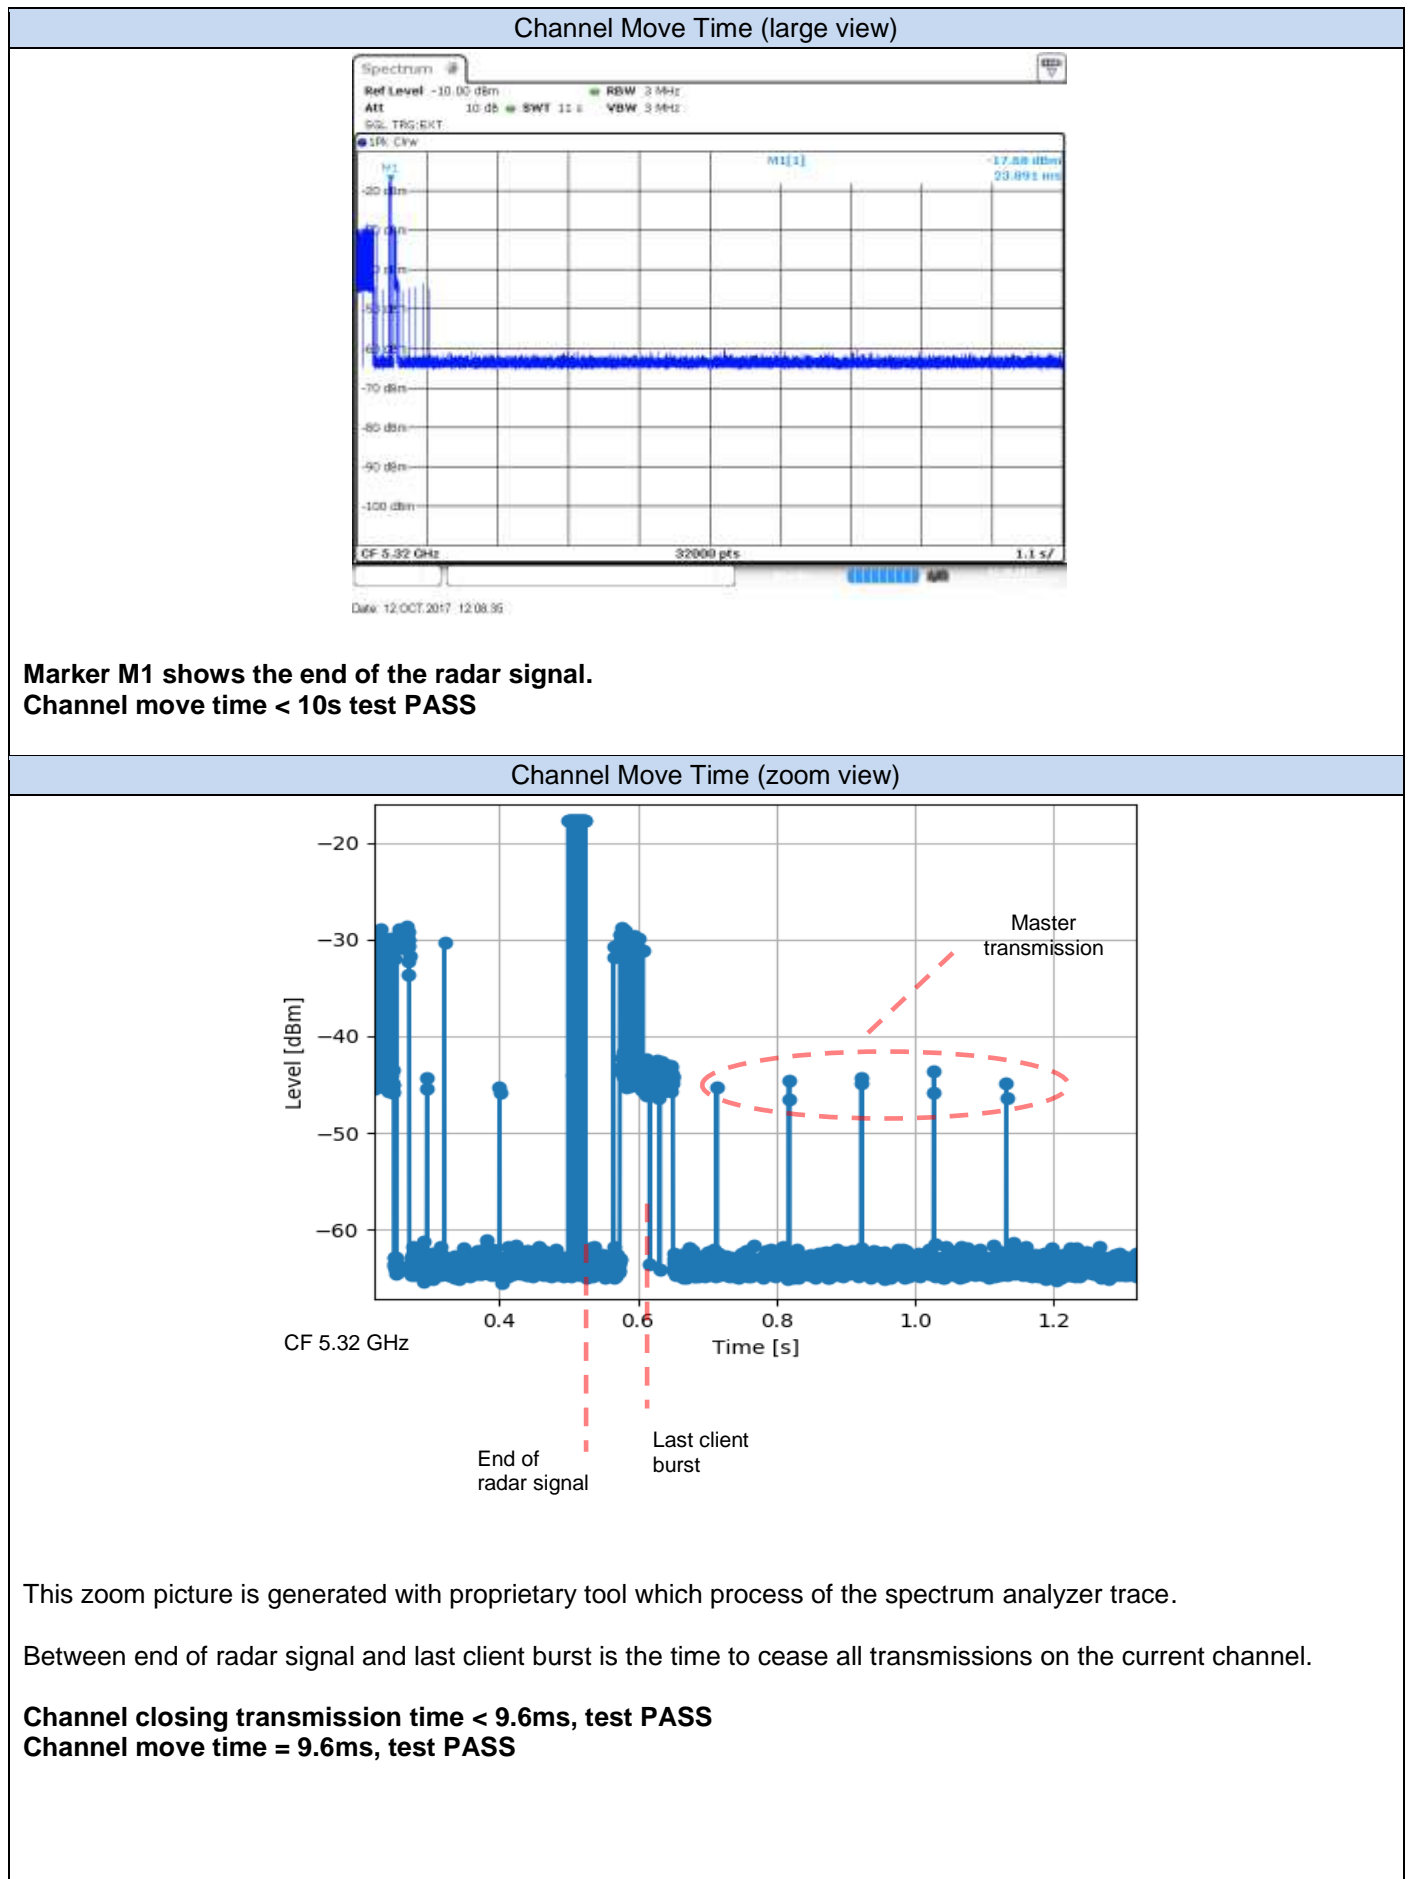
Channel Move Time (large view)

Spectrum

Ref Level -10.00 dBm RBW 3 MHz
Att 10 dB SWT 11 s VBW 3 MHz
SGL TRG:EXT
1Pk Clrw

M1
M1[1] -17.88 dBm
23.891 ms

-20 dBm
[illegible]
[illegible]
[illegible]
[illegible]
-70 dBm
-80 dBm
-90 dBm
-100 dBm

CF 5.32 GHz 32000 pts 1.1 s/

Date: 12.OCT.2017 12:08:35

Marker M1 shows the end of the radar signal.
Channel move time < 10s test PASS

Channel Move Time (zoom view)

−20
−30
−40
−50
−60
Level [dBm]
0.4 0.6 0.8 1.0 1.2
Time [s]
CF 5.32 GHz
Master transmission
End of radar signal
Last client burst

This zoom picture is generated with proprietary tool which process of the spectrum analyzer trace.

Between end of radar signal and last client burst is the time to cease all transmissions on the current channel.

Channel closing transmission time < 9.6ms, test PASS
Channel move time = 9.6ms, test PASS